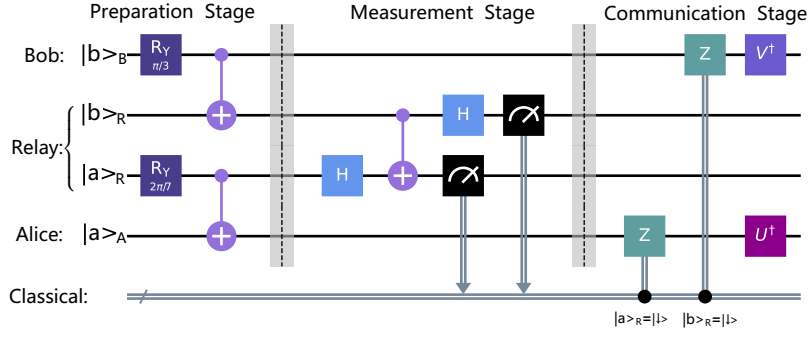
Preparation Stage

Measurement Stage

Communication Stage

Bob: $|b>_B$

Relay:

$|b>_R$

$|a>_R$

Alice: $|a>_A$

Classical:

$R_Y$ $\pi/3$

$R_Y$ $2\pi/7$

H

H

Z

Z

$V^\dagger$

$U^\dagger$

$|a>_R=|\downarrow>$

$|b>_R=|\downarrow>$